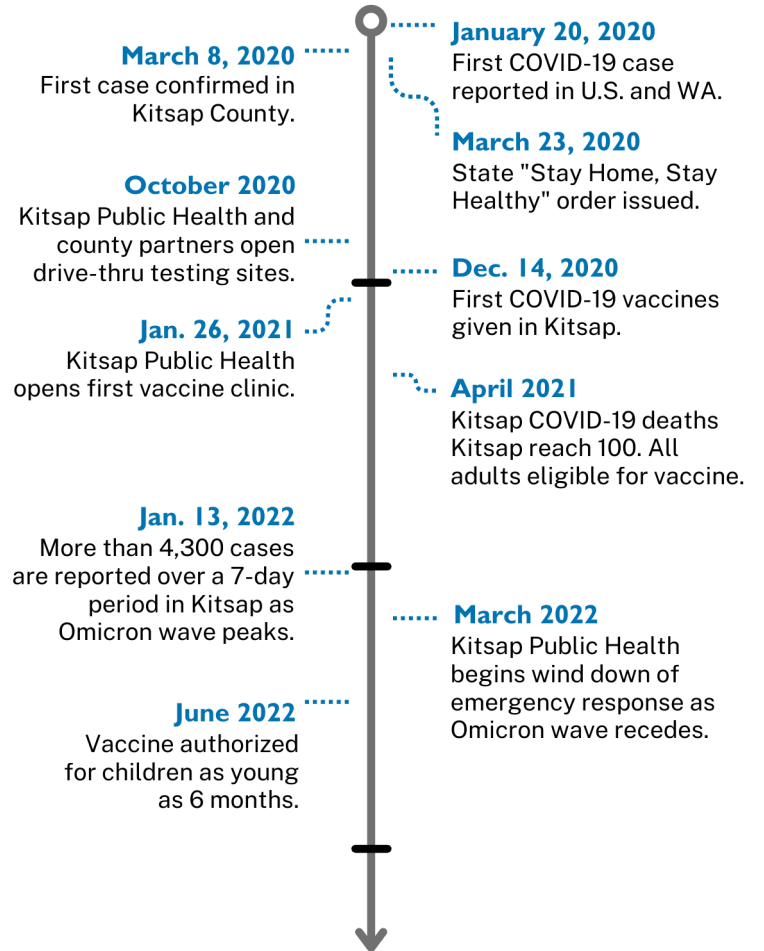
January 20, 2020
First COVID-19 case reported in U.S. and WA.

March 8, 2020
First case confirmed in Kitsap County.

March 23, 2020
State "Stay Home, Stay Healthy" order issued.

October 2020
Kitsap Public Health and county partners open drive-thru testing sites.

Dec. 14, 2020
First COVID-19 vaccines given in Kitsap.

Jan. 26, 2021
Kitsap Public Health opens first vaccine clinic.

April 2021
Kitsap COVID-19 deaths Kitsap reach 100. All adults eligible for vaccine.

Jan. 13, 2022
More than 4,300 cases are reported over a 7-day period in Kitsap as Omicron wave peaks.

March 2022
Kitsap Public Health begins wind down of emergency response as Omicron wave recedes.

June 2022
Vaccine authorized for children as young as 6 months.